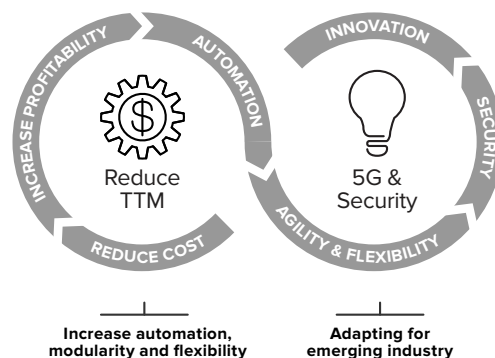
INCREASE PROFITABILITY

AUTOMATION

Reduce TTM

REDUCE COST

INNOVATION

SECURITY

5G & Security

AGILITY & FLEXIBILITY

Increase automation, modularity and flexibility

Adapting for emerging industry